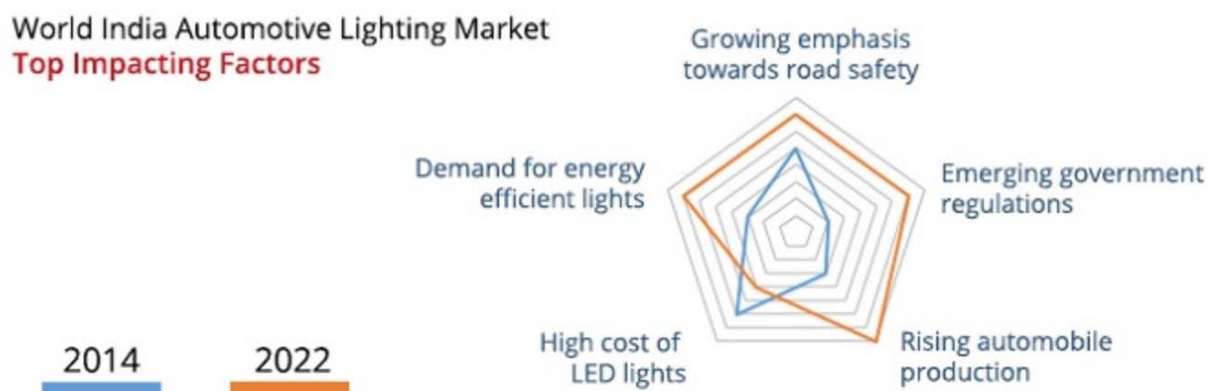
World India Automotive Lighting Market
Top Impacting Factors

Growing emphasis towards road safety

Demand for energy efficient lights

Emerging government regulations

High cost of LED lights

Rising automobile production

2014

2022